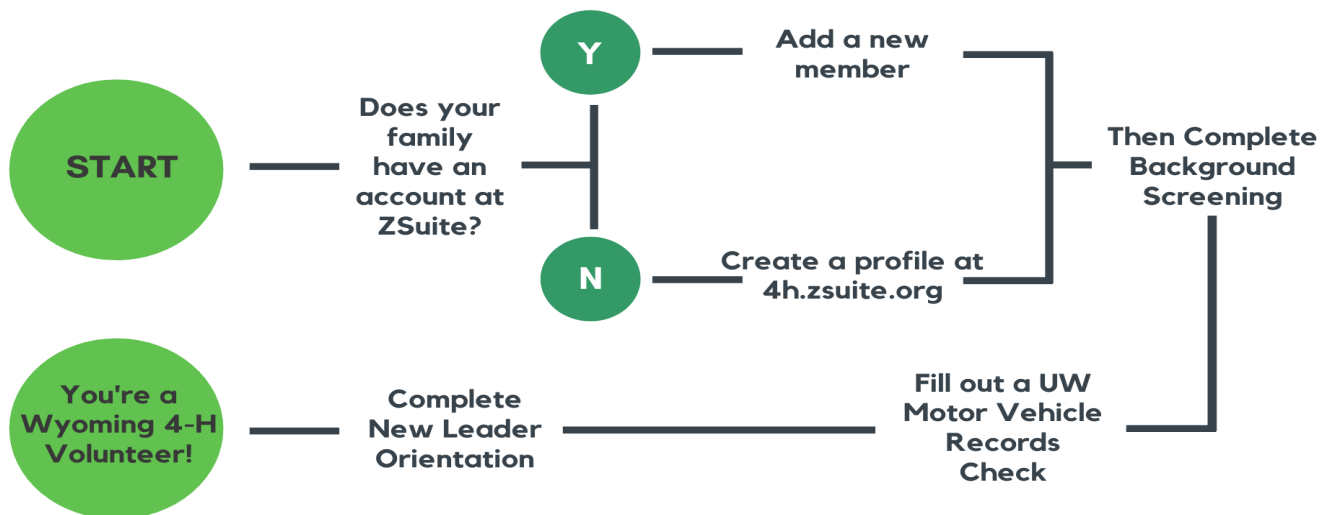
START

Does your family have an account at ZSuite?

Y

Add a new member

N

Create a profile at 4h.zsuite.org

Then Complete Background Screening

Fill out a UW Motor Vehicle Records Check

Complete New Leader Orientation

You're a Wyoming 4-H Volunteer!